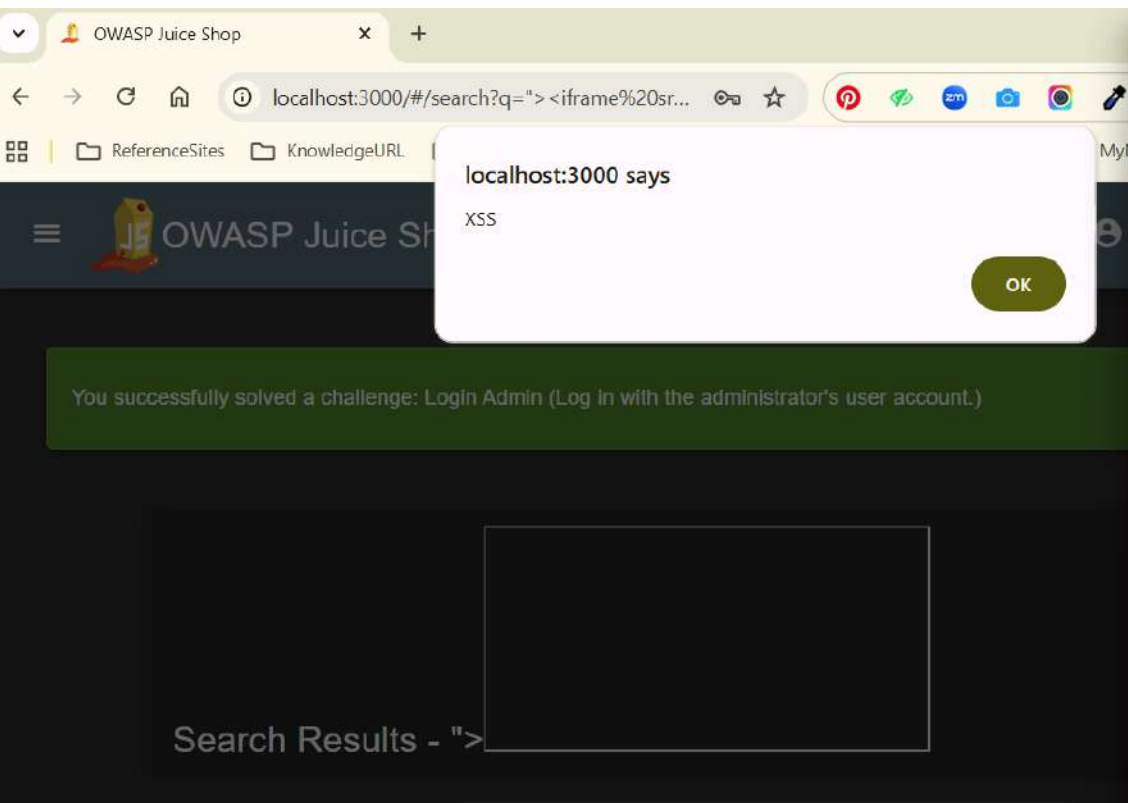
OWASP Juice Shop
localhost:3000/#/search?q="><iframe%20sr...
ReferenceSites KnowledgeURL
My
localhost:3000 says
XSS
OK
OWASP Juice Sh
You successfully solved a challenge: Login Admin (Log in with the administrator's user account.)
Search Results - ">